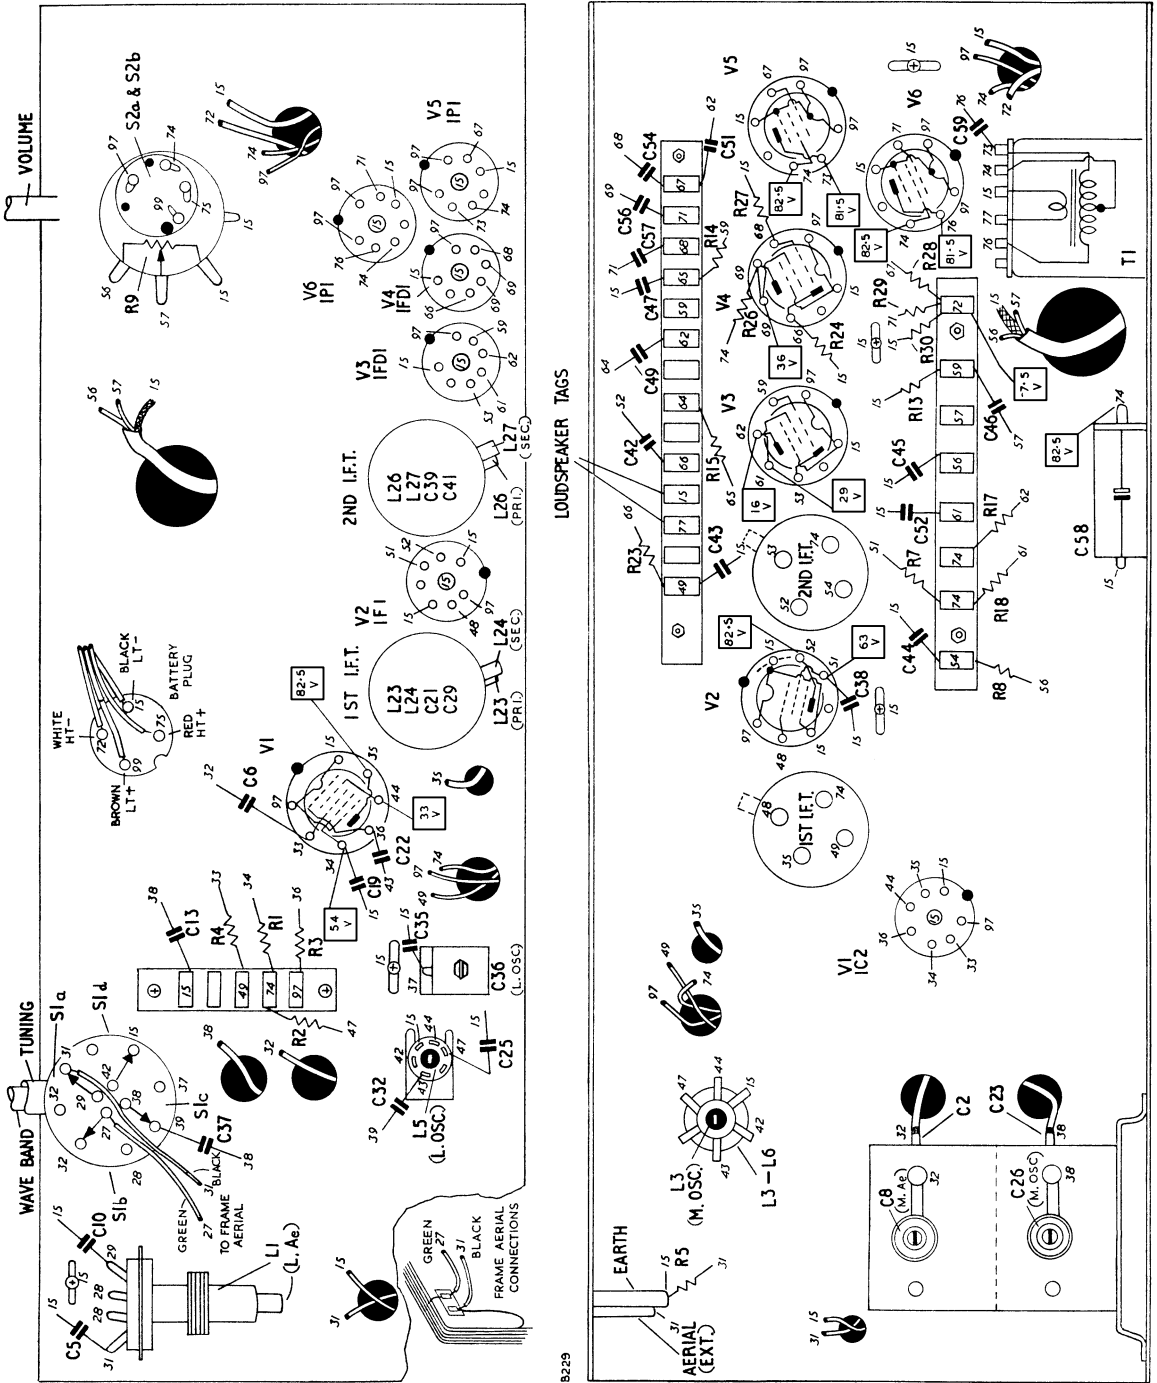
VOLUME

S2a & S2b

R9

V5
IP1

V6
IP1

V4
IFD1

V3
IFD1

2ND I.F.T.
L26
L27
C39
C41

L26 (PRI.)
L27 (SEC.)

V2
IF1

1ST I.F.T.
L23
L24
C21
C29

L23 (PRI.)
L24 (SEC.)

BATTERY PLUG
BLACK LT−
WHITE HT−
RED HT+
BROWN LT+

V1

82·5 V

33 V

5.4 V

C6
C22
C19
C13
R4
R1
R3
R2
C35
C36 (L.OSC)
C25
C32
L5 (L.OSC.)

WAVE BAND
TUNING
S1a
S1d
S1c
S1b
C37
C10
C5
L1 (L.Ae)
TO FRAME AERIAL
GREEN
BLACK

GREEN
BLACK
FRAME AERIAL CONNECTIONS

B229

LOUDSPEAKER TAGS

V5
V6
C59
T1
C54
C51
C56
C57
C47
C49
C42
R14
R27
82·5 V
82·5 V
81·5 V
R28
R29
R30
V4
R26
R24
36 V
−7·5 V
V3
R15
16 V
29 V
C45
C46
R13
82·5 V
C58
R23
C43
2ND I.F.T.
C52
R17
R7
R18
V2
82·5 V
63 V
C38
C44
R8
1ST I.F.T.
V1
1C2
L3 (M.OSC.)
L3 − L6
EARTH
R5
AERIAL (EXT.)
C8 (M.Ae)
C26 (M.OSC)
C2
C23